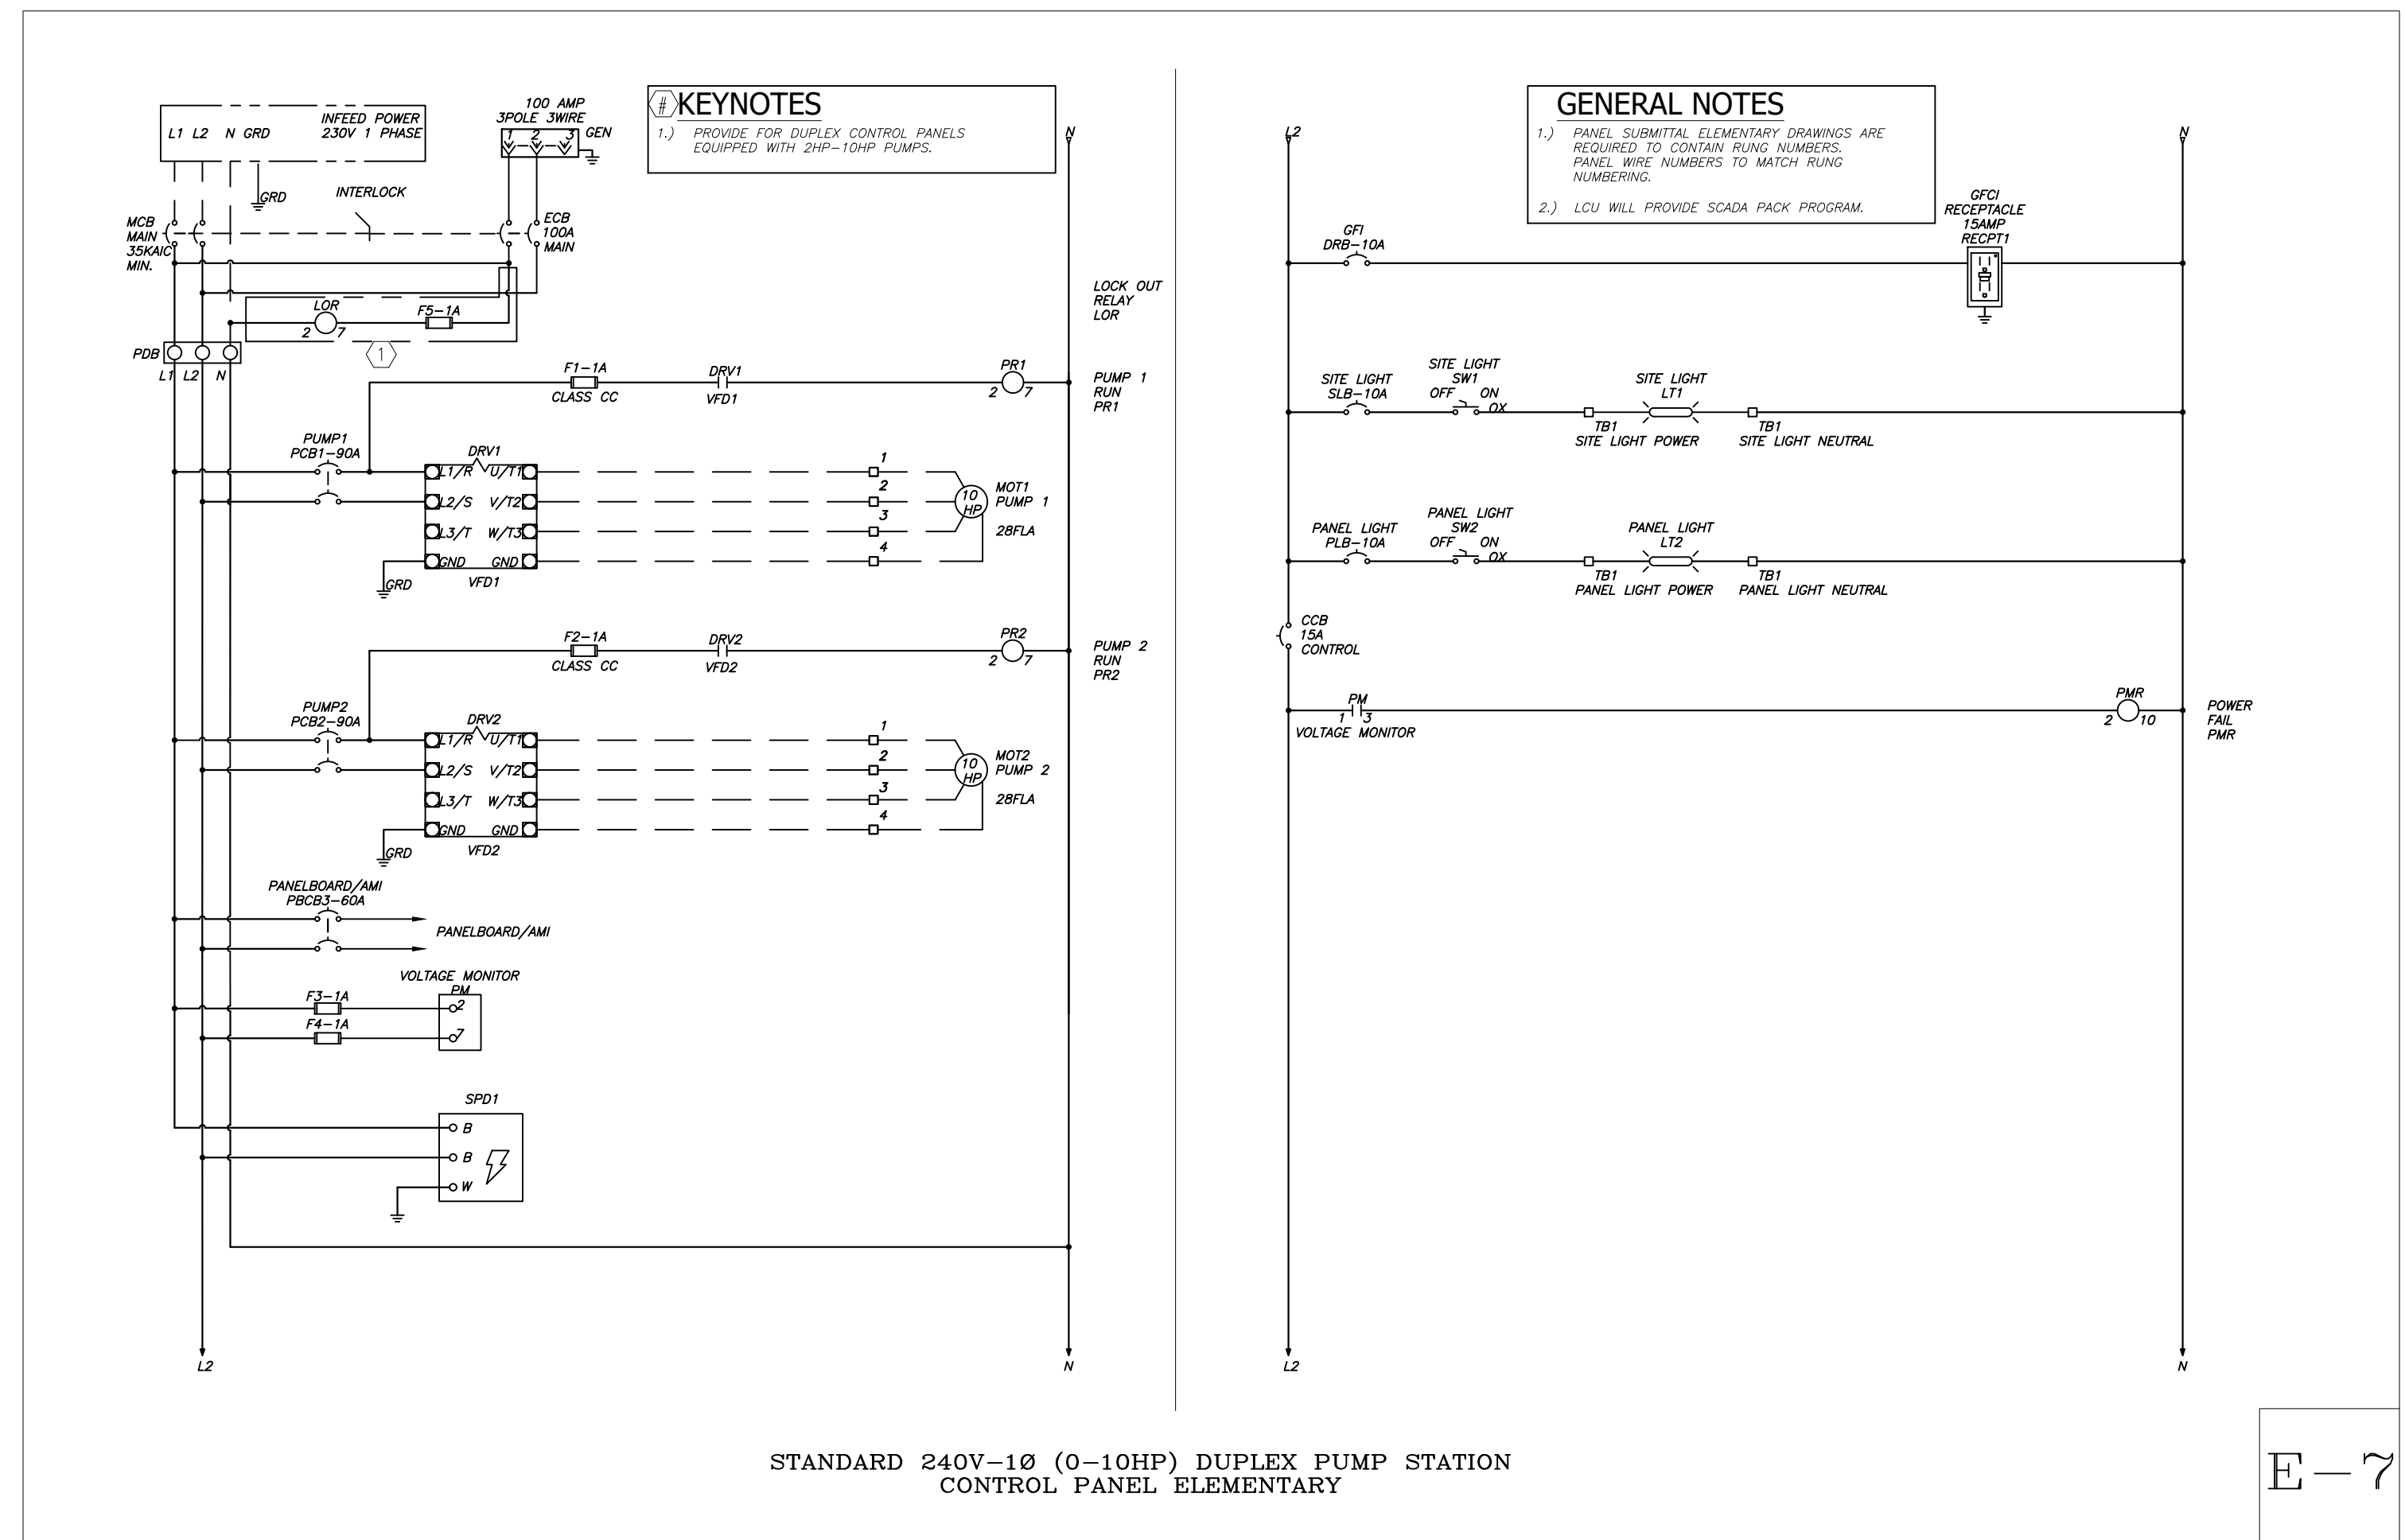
L1 L2 N GRD
INFEED POWER
230V 1 PHASE

100 AMP
3POLE 3WIRE
1 2 3
GEN

#
KEYNOTES
1.) PROVIDE FOR DUPLEX CONTROL PANELS EQUIPPED WITH 2HP–10HP PUMPS.

GRD
INTERLOCK
MCB
MAIN
35KAIC
MIN.
ECB
100A
MAIN
N
LOR
2 7
F5–1A
1
LOCK OUT
RELAY
LOR
PDB
L1 L2 N
F1–1A
CLASS CC
DRV1
VFD1
PR1
2 7
PUMP 1
RUN
PR1
PUMP1
PCB1–90A
DRV1
L1/R U/T1
L2/S V/T2
L3/T W/T3
GND GND
VFD1
GRD
1
2
3
4
10
HP
MOT1
PUMP 1
28FLA
F2–1A
CLASS CC
DRV2
VFD2
PR2
2 7
PUMP 2
RUN
PR2
PUMP2
PCB2–90A
DRV2
L1/R U/T1
L2/S V/T2
L3/T W/T3
GND GND
VFD2
GRD
1
2
3
4
10
HP
MOT2
PUMP 2
28FLA
PANELBOARD/AMI
PBCB3–60A
PANELBOARD/AMI
VOLTAGE MONITOR
PM
F3–1A
2
F4–1A
7
SPD1
B
B
W
L2
N

GENERAL NOTES
1.) PANEL SUBMITTAL ELEMENTARY DRAWINGS ARE REQUIRED TO CONTAIN RUNG NUMBERS. PANEL WIRE NUMBERS TO MATCH RUNG NUMBERING.
2.) LCU WILL PROVIDE SCADA PACK PROGRAM.

L2
N
GFI
DRB–10A
GFCI
RECEPTACLE
15AMP
RECPT1
SITE LIGHT
SLB–10A
SITE LIGHT
SW1
OFF ON
OX
SITE LIGHT
LT1
TB1
SITE LIGHT POWER
TB1
SITE LIGHT NEUTRAL
PANEL LIGHT
PLB–10A
PANEL LIGHT
SW2
OFF ON
OX
PANEL LIGHT
LT2
TB1
PANEL LIGHT POWER
TB1
PANEL LIGHT NEUTRAL
CCB
15A
CONTROL
PM
1 3
VOLTAGE MONITOR
PMR
2 10
POWER
FAIL
PMR
L2
N

STANDARD 240V–1Ø (0–10HP) DUPLEX PUMP STATION
CONTROL PANEL ELEMENTARY

E–7